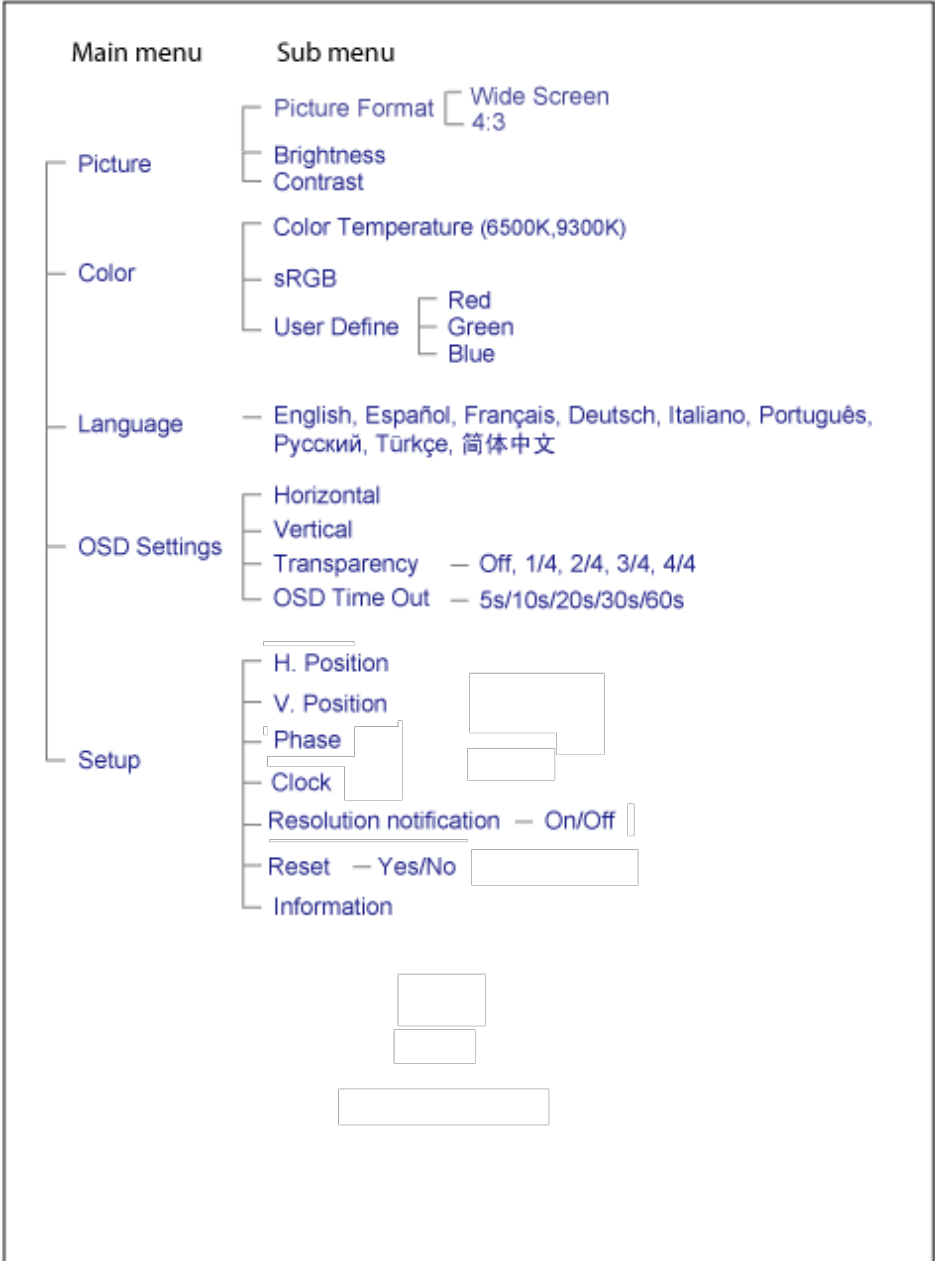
Main menu Sub menu

Picture
Picture Format
Wide Screen
4:3
Brightness
Contrast

Color
Color Temperature (6500K,9300K)
sRGB
User Define
Red
Green
Blue

Language
English, Español, Français, Deutsch, Italiano, Português, Русский, Tŭrkçe, 简体中文

OSD Settings
Horizontal
Vertical
Transparency — Off, 1/4, 2/4, 3/4, 4/4
OSD Time Out — 5s/10s/20s/30s/60s

Setup
H. Position
V. Position
Phase
Clock
Resolution notification — On/Off
Reset — Yes/No
Information